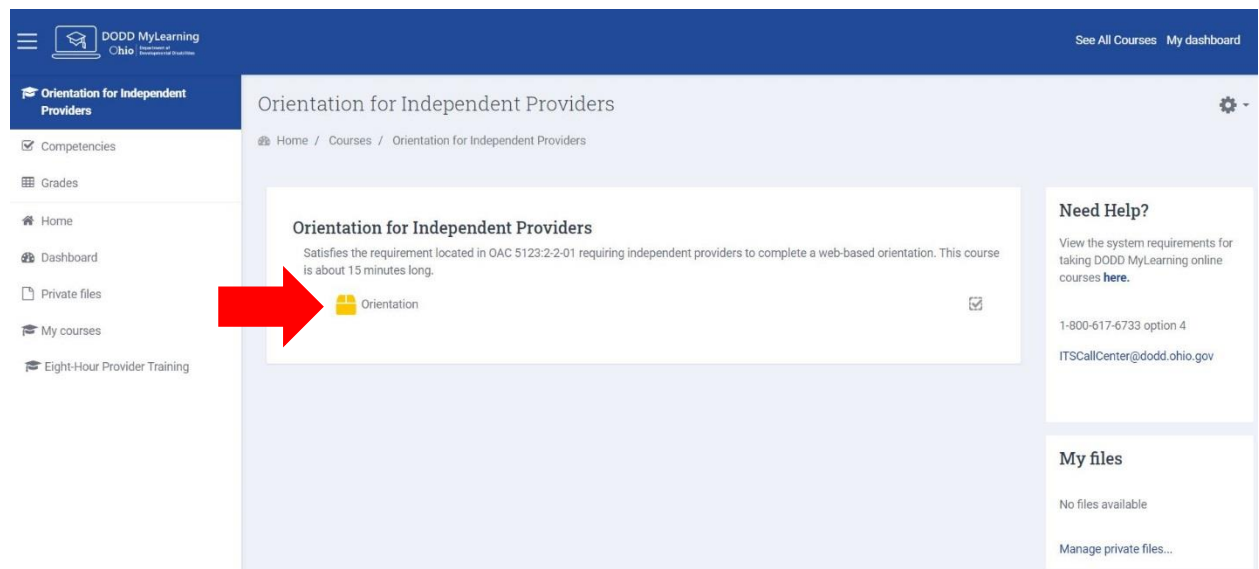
DODD MyLearning
Ohio Department of Developmental Disabilities

See All Courses My dashboard

Orientation for Independent Providers

Competencies

Grades

Home

Dashboard

Private files

My courses

Eight-Hour Provider Training

Orientation for Independent Providers

Home / Courses / Orientation for Independent Providers

Orientation for Independent Providers

Satisfies the requirement located in OAC 5123:2-2-01 requiring independent providers to complete a web-based orientation. This course is about 15 minutes long.

Orientation

Need Help?

View the system requirements for taking DODD MyLearning online courses **here.**

1-800-617-6733 option 4

ITSCallCenter@dodd.ohio.gov

My files

No files available

Manage private files...